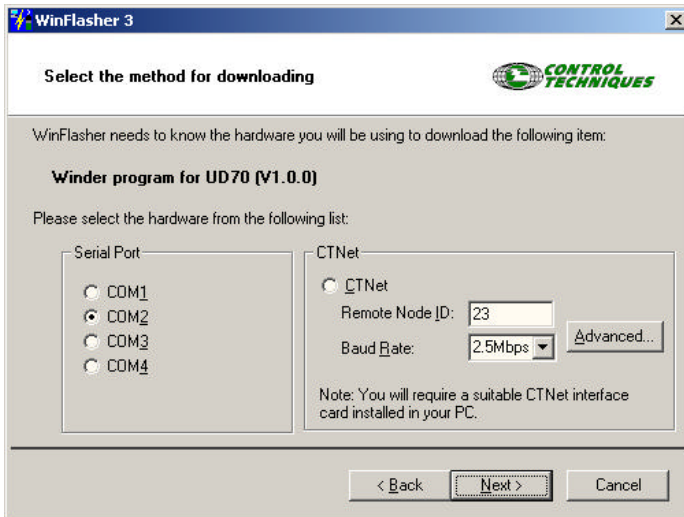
WinFlasher 3

Select the method for downloading

CONTROL TECHNIQUES

WinFlasher needs to know the hardware you will be using to download the following item:

Winder program for UD70 (V1.0.0)

Please select the hardware from the following list:

Serial Port

COM1
COM2
COM3
COM4

CTNet

CTNet
Remote Node ID: 23
Baud Rate: 2.5Mbps
Advanced...

Note: You will require a suitable CTNet interface card installed in your PC.

< Back
Next >
Cancel